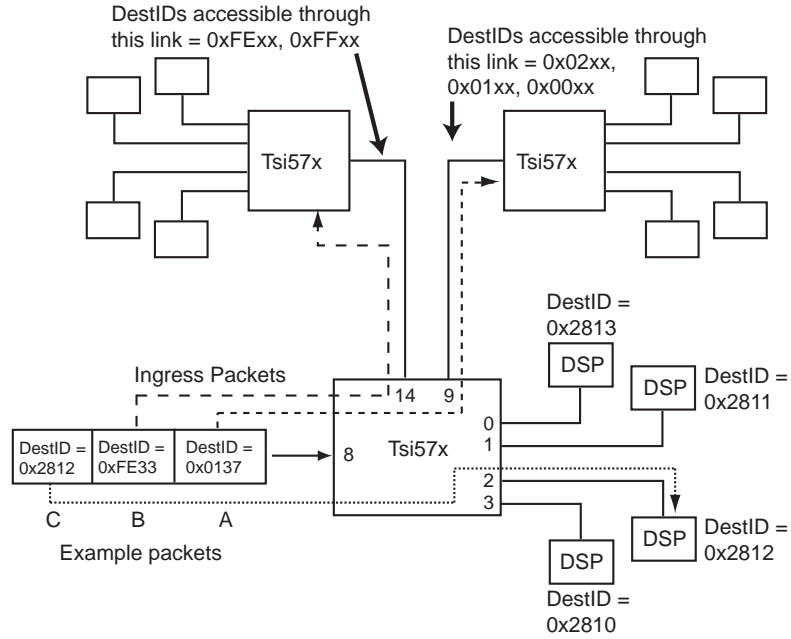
DestIDs accessible through this link = 0xFExx, 0xFFxx

DestIDs accessible through this link = 0x02xx, 0x01xx, 0x00xx

Tsi57x

Tsi57x

DestID = 0x2813

DSP

DSP

DestID = 0x2811

Ingress Packets

14

9

0

1

2

3

8

Tsi57x

DestID = 0x2812

DestID = 0xFE33

DestID = 0x0137

C

B

A

Example packets

DSP

DestID = 0x2812

DSP

DestID = 0x2810